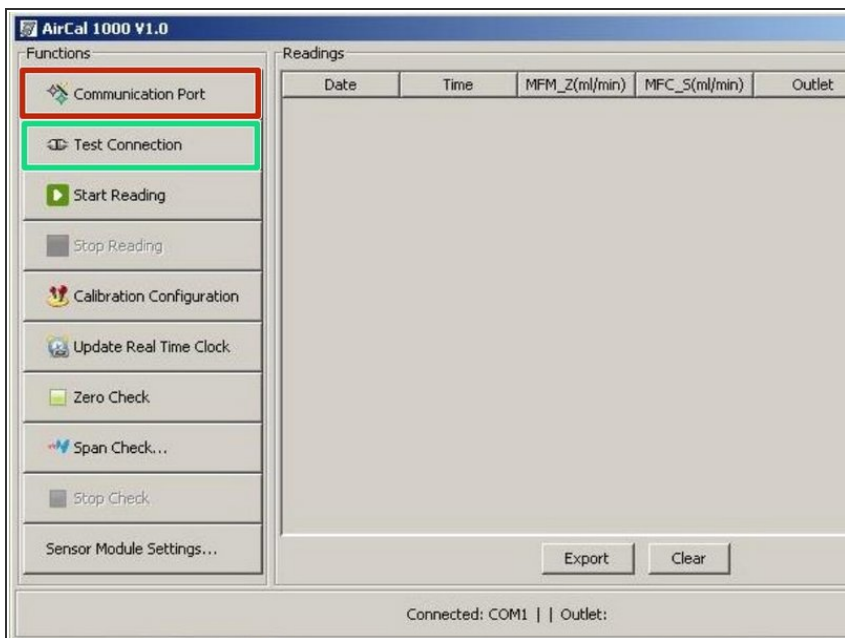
AirCal 1000 V1.0

Functions

Communication Port

Test Connection

Start Reading

Stop Reading

Calibration Configuration

Update Real Time Clock

Zero Check

Span Check...

Stop Check

Sensor Module Settings...

Readings

| Date | Time | MFM_Z(ml/min) | MFC_S(ml/min) | Outlet |
|---|---|---|---|---|

Export

Clear

Connected: COM1 | | Outlet: